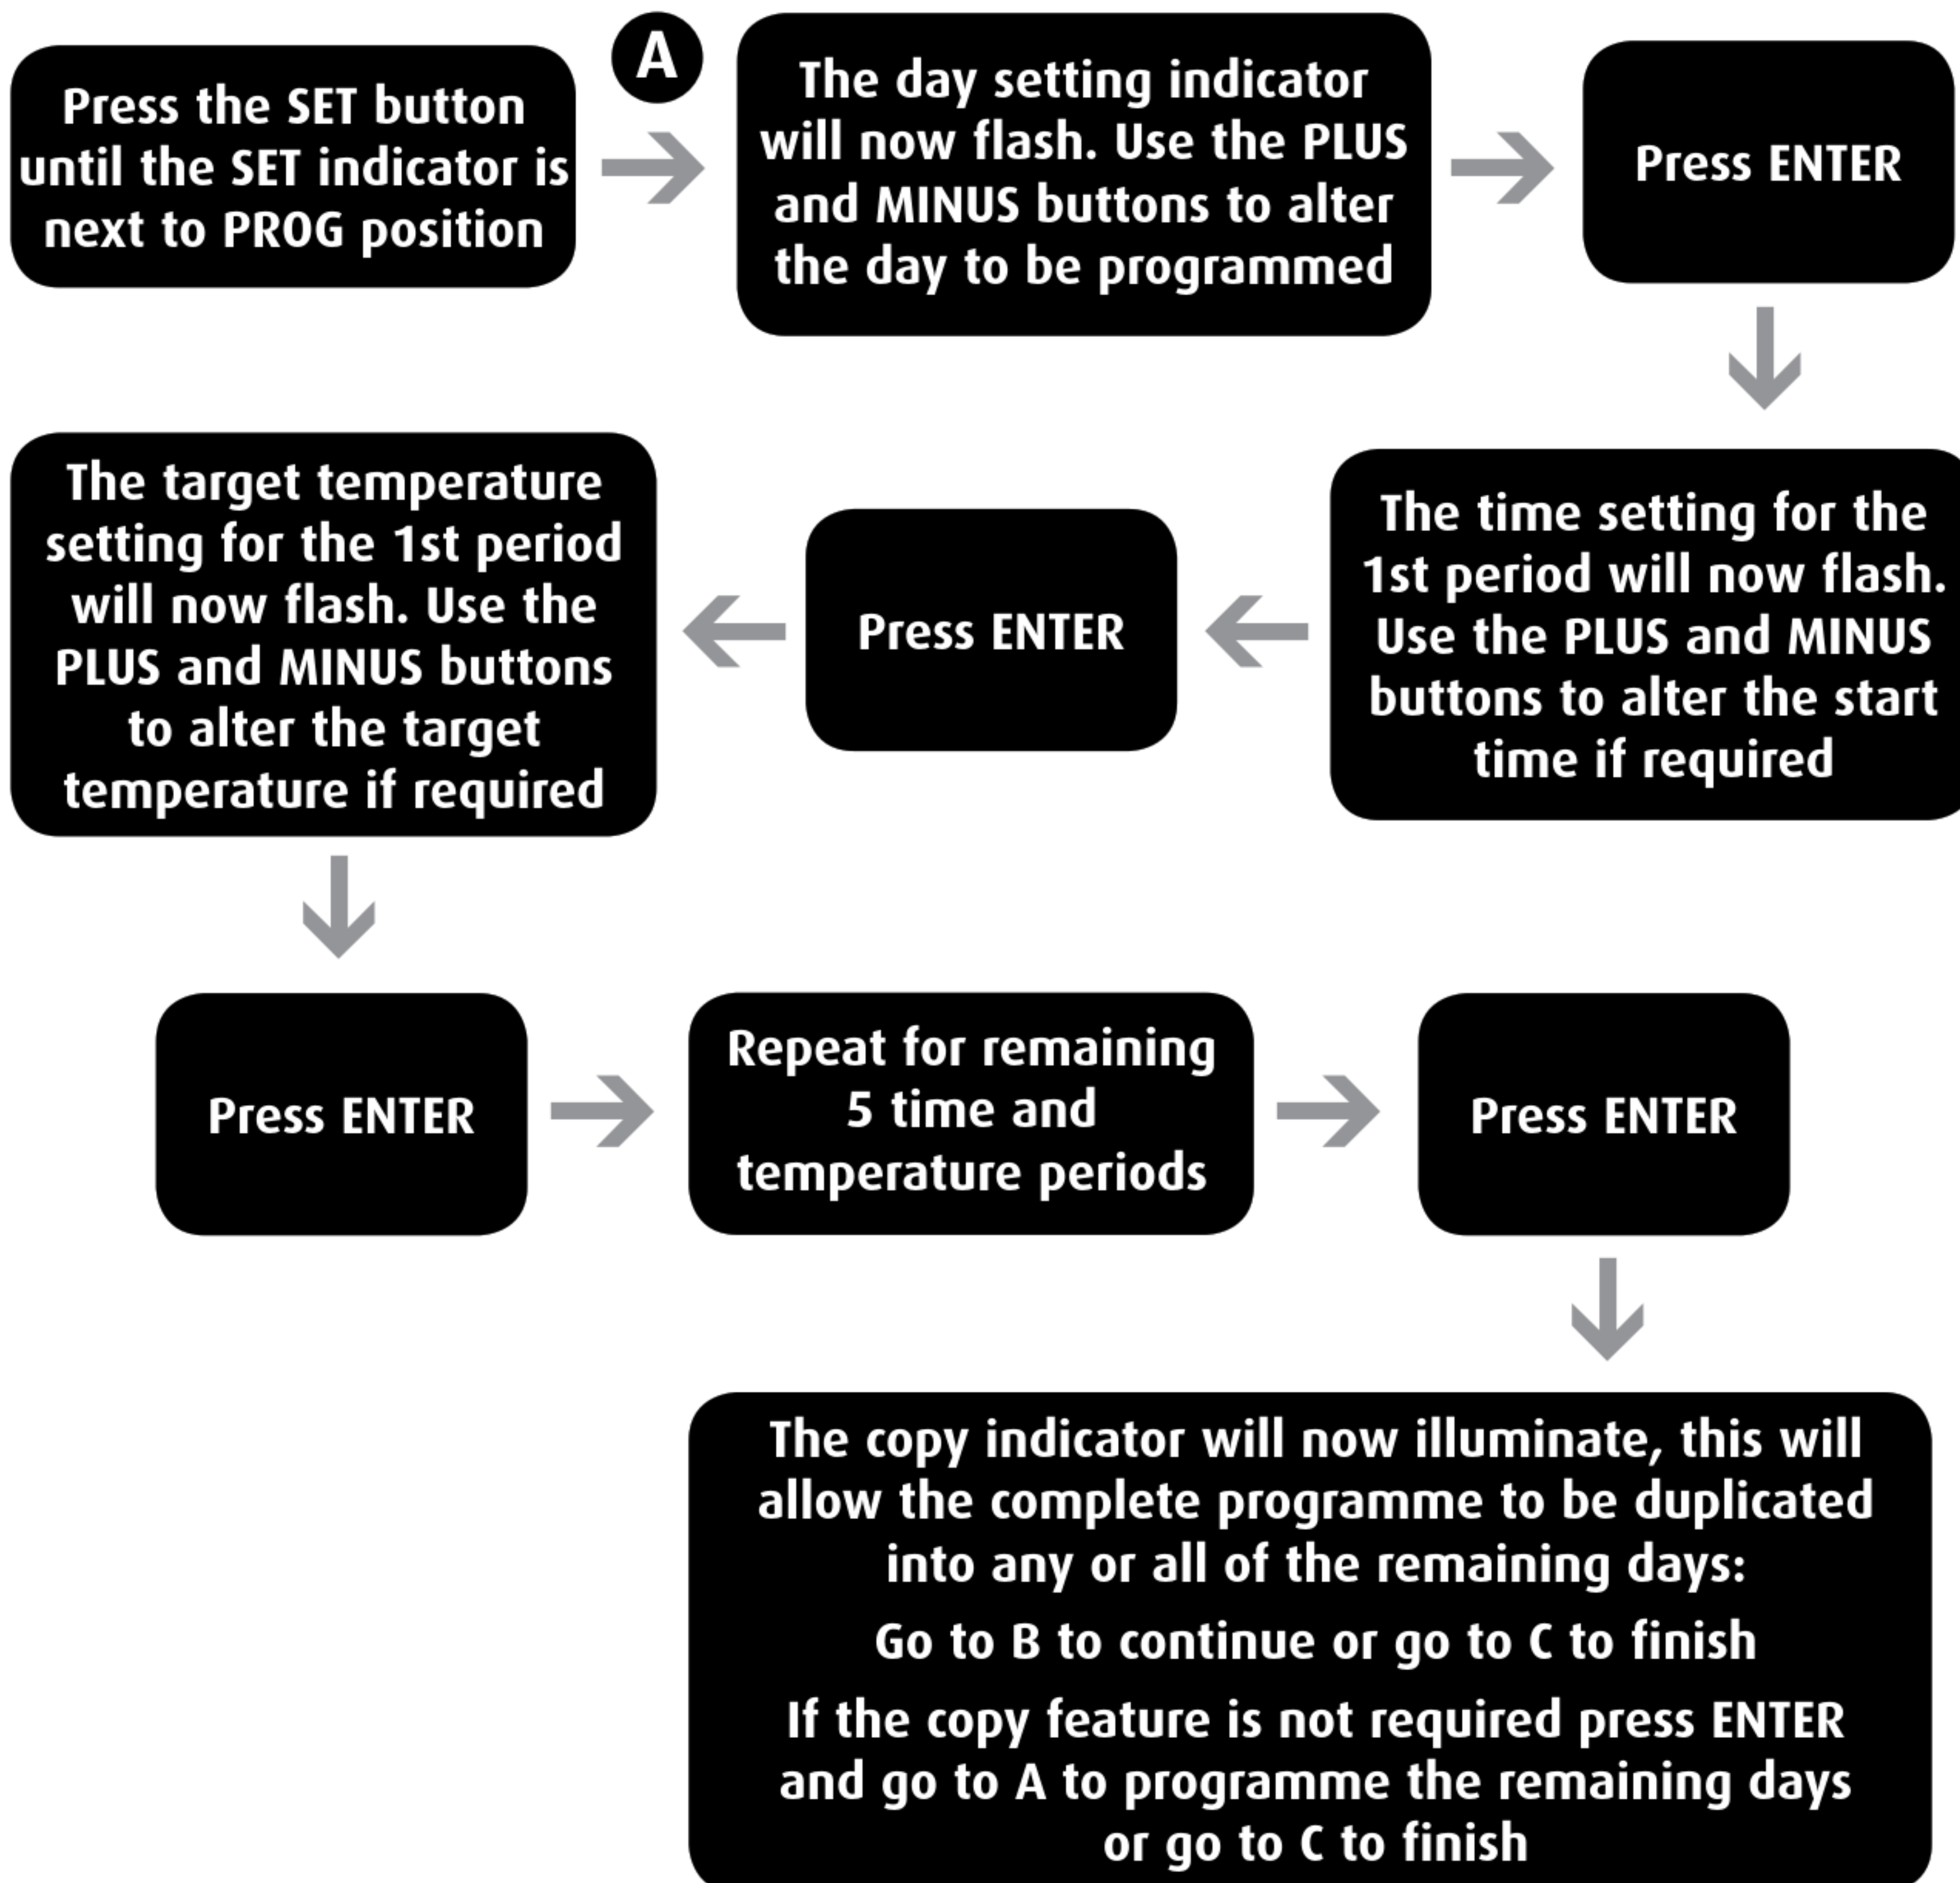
Press the SET button until the SET indicator is next to PROG position

A

The day setting indicator will now flash. Use the PLUS and MINUS buttons to alter the day to be programmed

Press ENTER

The time setting for the 1st period will now flash. Use the PLUS and MINUS buttons to alter the start time if required

Press ENTER

The target temperature setting for the 1st period will now flash. Use the PLUS and MINUS buttons to alter the target temperature if required

Press ENTER

Repeat for remaining 5 time and temperature periods

Press ENTER

The copy indicator will now illuminate, this will allow the complete programme to be duplicated into any or all of the remaining days:

Go to B to continue or go to C to finish

If the copy feature is not required press ENTER and go to A to programme the remaining days or go to C to finish